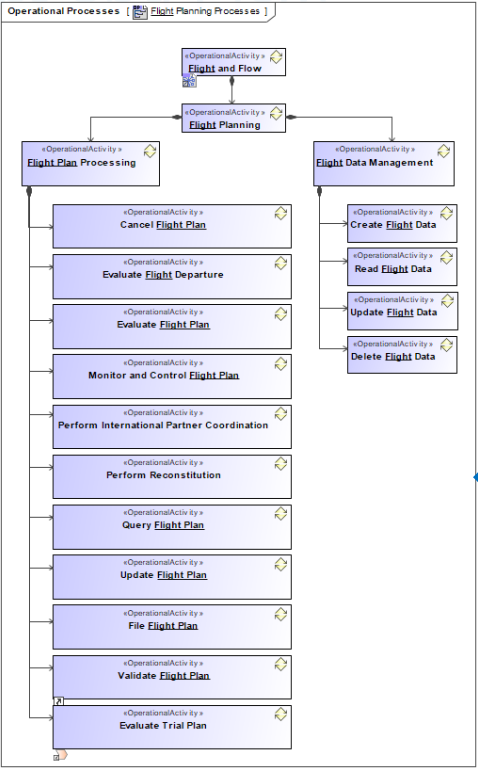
Operational Processes [ Flight Planning Processes ]

«OperationalActivity»
Flight and Flow

«OperationalActivity»
Flight Planning

«OperationalActivity»
Flight Plan Processing

«OperationalActivity»
Flight Data Management

«OperationalActivity»
Cancel Flight Plan

«OperationalActivity»
Evaluate Flight Departure

«OperationalActivity»
Evaluate Flight Plan

«OperationalActivity»
Monitor and Control Flight Plan

«OperationalActivity»
Perform International Partner Coordination

«OperationalActivity»
Perform Reconstitution

«OperationalActivity»
Query Flight Plan

«OperationalActivity»
Update Flight Plan

«OperationalActivity»
File Flight Plan

«OperationalActivity»
Validate Flight Plan

«OperationalActivity»
Evaluate Trial Plan

«OperationalActivity»
Create Flight Data

«OperationalActivity»
Read Flight Data

«OperationalActivity»
Update Flight Data

«OperationalActivity»
Delete Flight Data